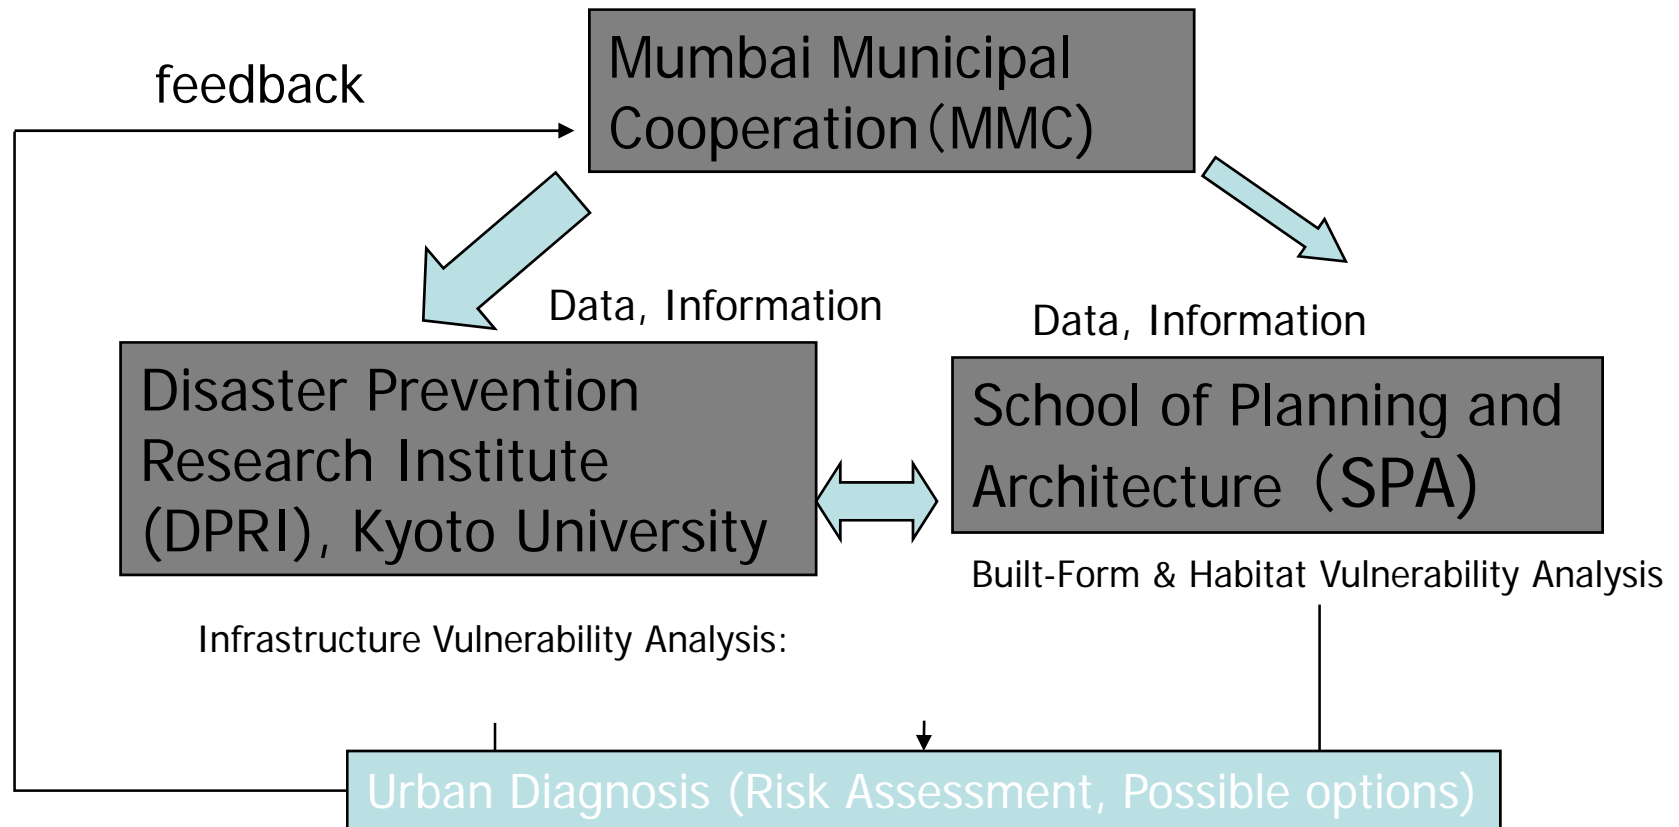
feedback

Mumbai Municipal Cooperation（MMC)

Data, Information

Data, Information

Disaster Prevention Research Institute (DPRI), Kyoto University

School of Planning and Architecture（SPA)

Built-Form & Habitat Vulnerability Analysis

Infrastructure Vulnerability Analysis:

Urban Diagnosis (Risk Assessment, Possible options)